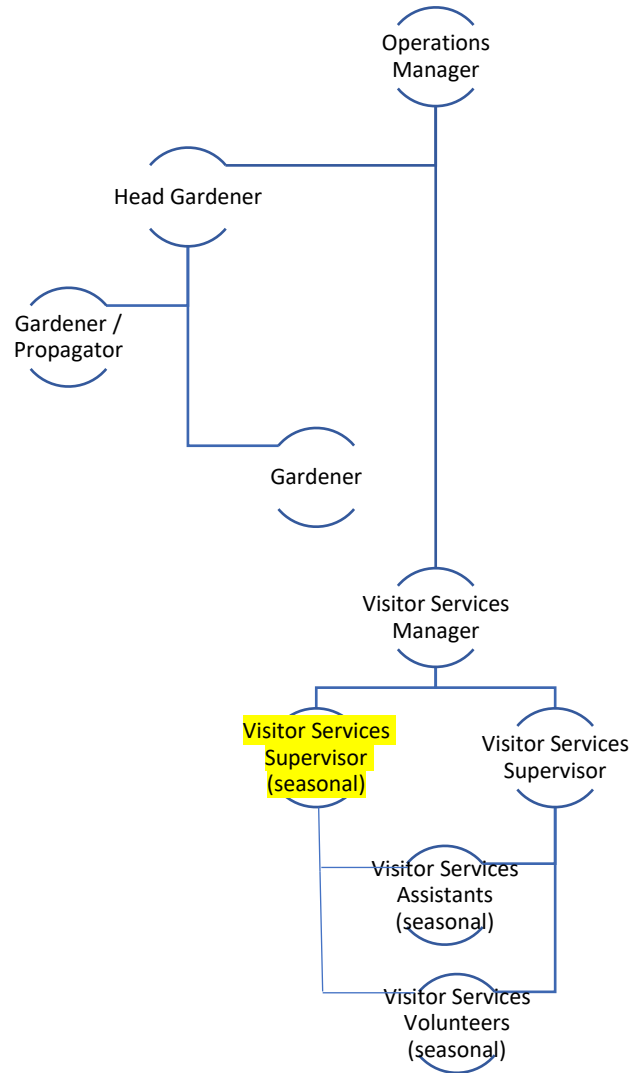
Operations Manager

Head Gardener

Gardener / Propagator

Gardener

Visitor Services Manager

Visitor Services Supervisor (seasonal)

Visitor Services Supervisor

Visitor Services Assistants (seasonal)

Visitor Services Volunteers (seasonal)